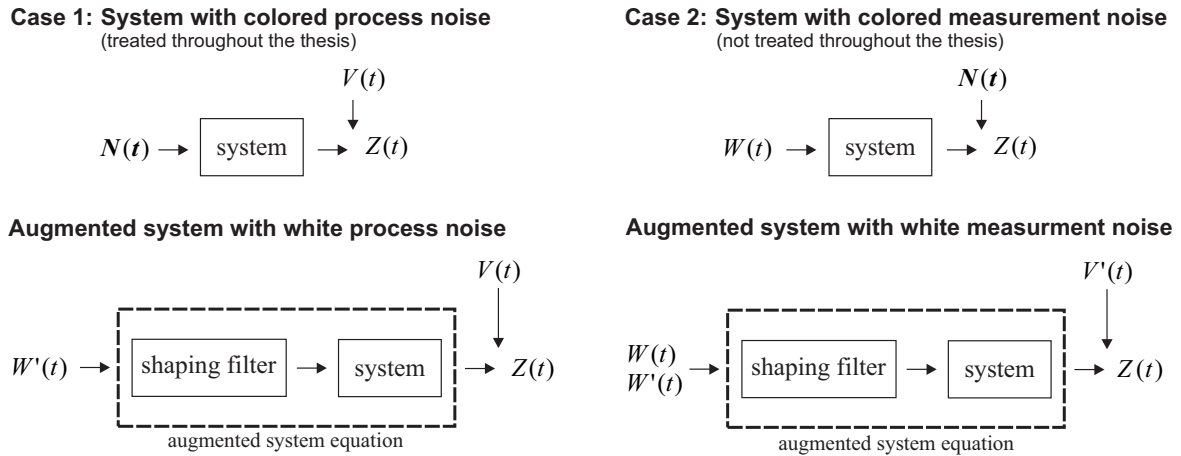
Case 1: System with colored process noise
(treated throughout the thesis)

$V(t)$

$N(t)$ system $Z(t)$

Augmented system with white process noise

$V(t)$

$W'(t)$ shaping filter system $Z(t)$

augmented system equation

Case 2: System with colored measurement noise
(not treated throughout the thesis)

$N(t)$

$W(t)$ system $Z(t)$

Augmented system with white measurment noise

$V'(t)$

$W(t)$
$W'(t)$ shaping filter system $Z(t)$

augmented system equation